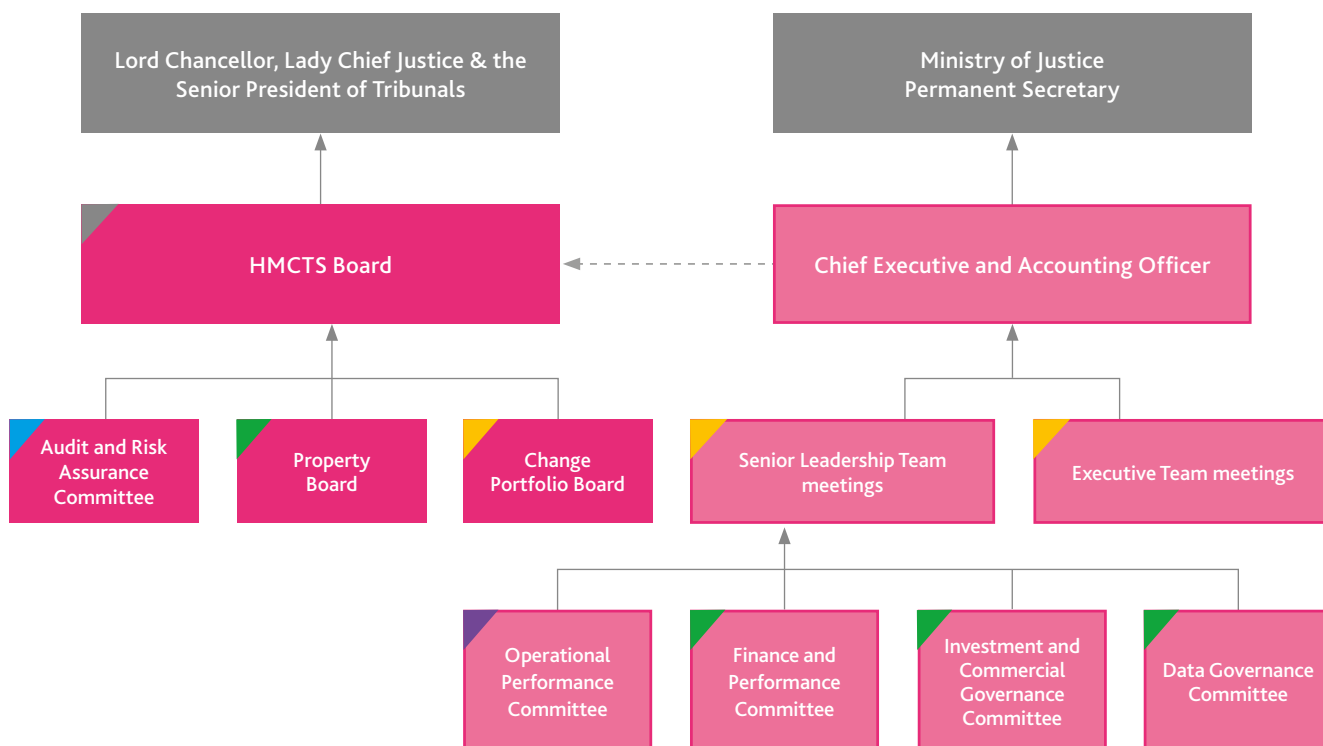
Lord Chancellor, Lady Chief Justice & the Senior President of Tribunals

Ministry of Justice Permanent Secretary

HMCTS Board

Chief Executive and Accounting Officer

Audit and Risk Assurance Committee

Property Board

Change Portfolio Board

Senior Leadership Team meetings

Executive Team meetings

Operational Performance Committee

Finance and Performance Committee

Investment and Commercial Governance Committee

Data Governance Committee